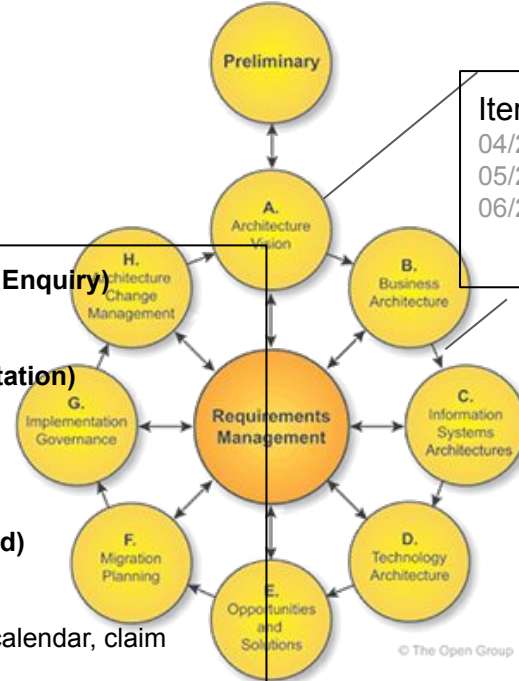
Preliminary

Iter
04/2
05/2
06/2

A.
Architecture Vision

Enquiry)

H.
Architecture Change Management

B.
Business Architecture

tation)

G.
Implementation Governance

Requirements Management

C.
Information Systems Architectures

d)

F.
Migration Planning

D.
Technology Architecture

E.
Opportunities and Solutions

calendar, claim

© The Open Group